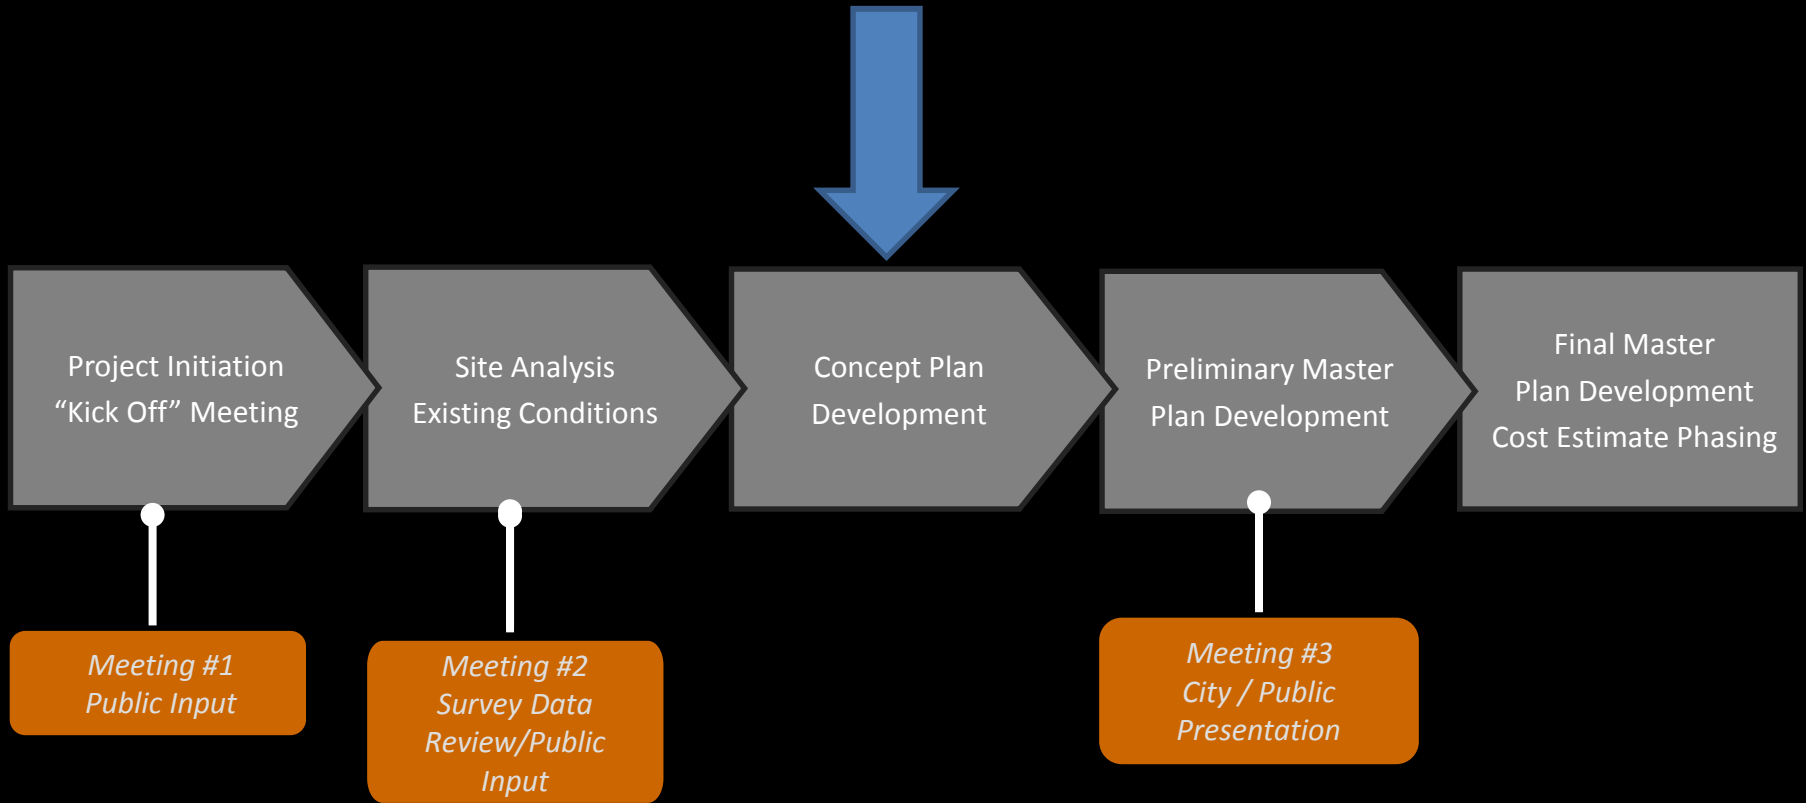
Project Initiation
“Kick Off” Meeting

Site Analysis
Existing Conditions

Concept Plan
Development

Preliminary Master
Plan Development

Final Master
Plan Development
Cost Estimate Phasing

Meeting #1
Public Input

Meeting #2
Survey Data
Review/Public
Input

Meeting #3
City / Public
Presentation